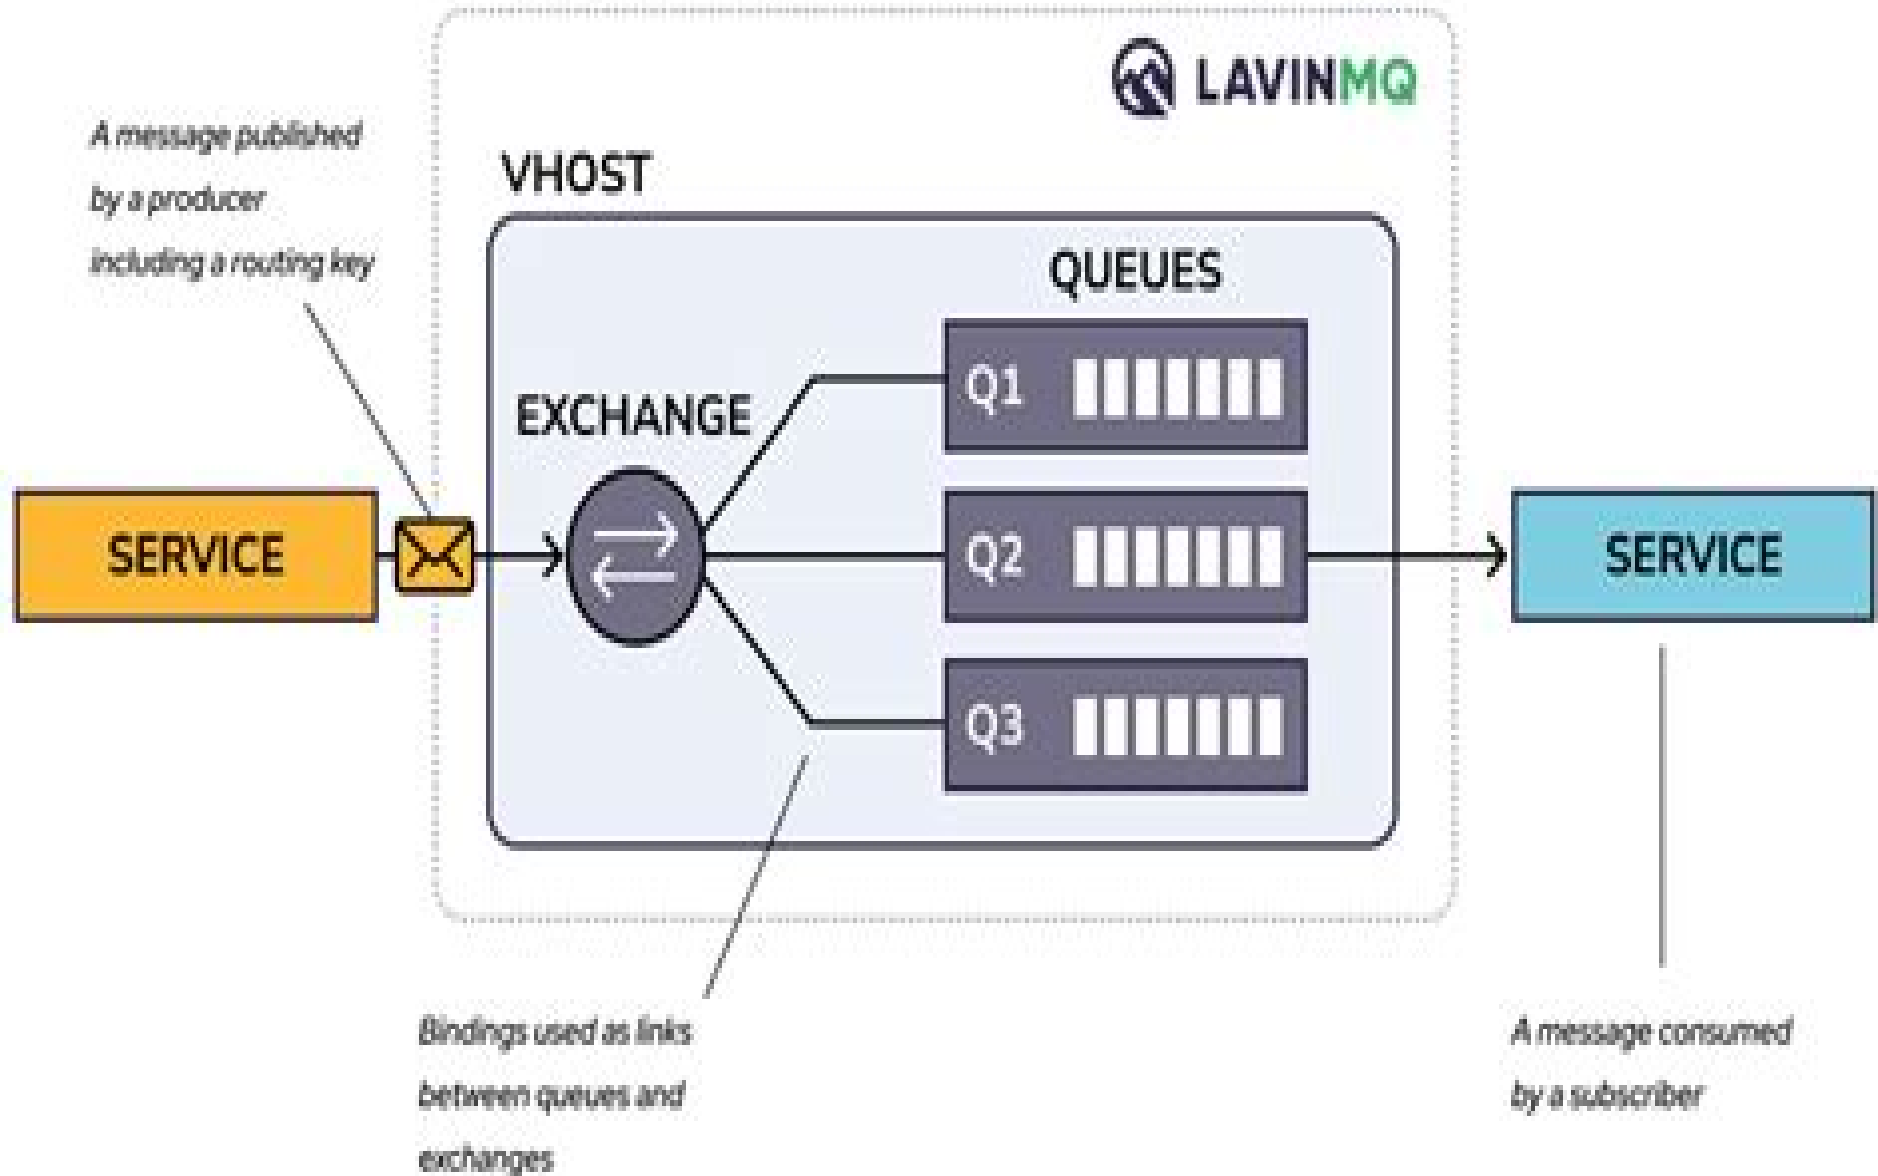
LAVINMQ

A message published by a producer including a routing key

VHOST

QUEUES

EXCHANGE

Q1

Q2

Q3

SERVICE

SERVICE

Bindings used as links between queues and exchanges

A message consumed by a subscriber